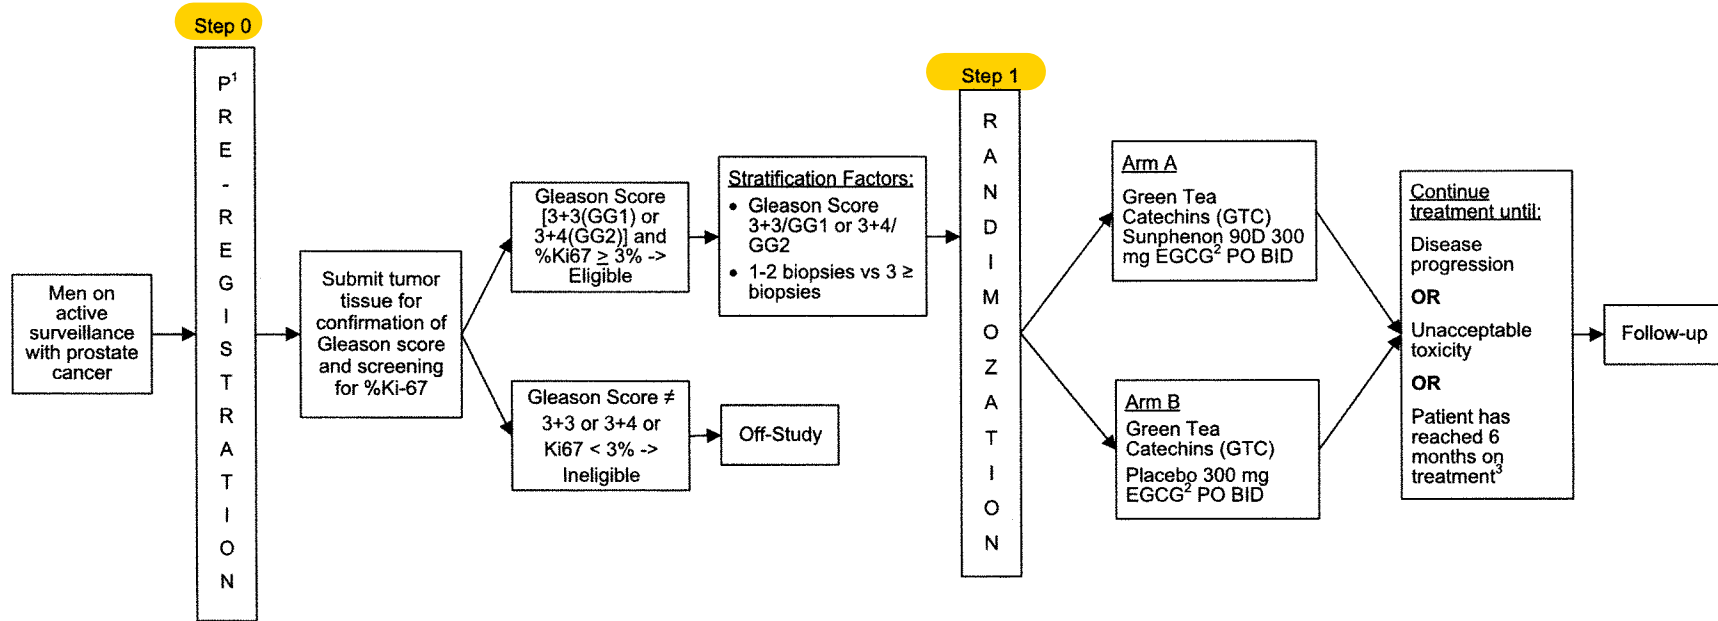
Step 0

P$^1$ R E - R E G I S T R A T I O N

Men on active surveillance with prostate cancer

Submit tumor tissue for confirmation of Gleason score and screening for %Ki-67

Gleason Score [3+3(GG1) or 3+4(GG2)] and %Ki67 $\geq$ 3% -> Eligible

Gleason Score $\neq$ 3+3 or 3+4 or Ki67 < 3% -> Ineligible

Off-Study

Stratification Factors:
• Gleason Score 3+3/GG1 or 3+4/GG2
• 1-2 biopsies vs 3 $\geq$ biopsies

Step 1

R A N D I M O Z A T I O N

Arm A
Green Tea Catechins (GTC) Sunphenon 90D 300 mg EGCG$^2$ PO BID

Arm B
Green Tea Catechins (GTC)
Placebo 300 mg EGCG$^2$ PO BID

Continue treatment until:
Disease progression
OR
Unacceptable toxicity
OR
Patient has reached 6 months on treatment$^3$

Follow-up